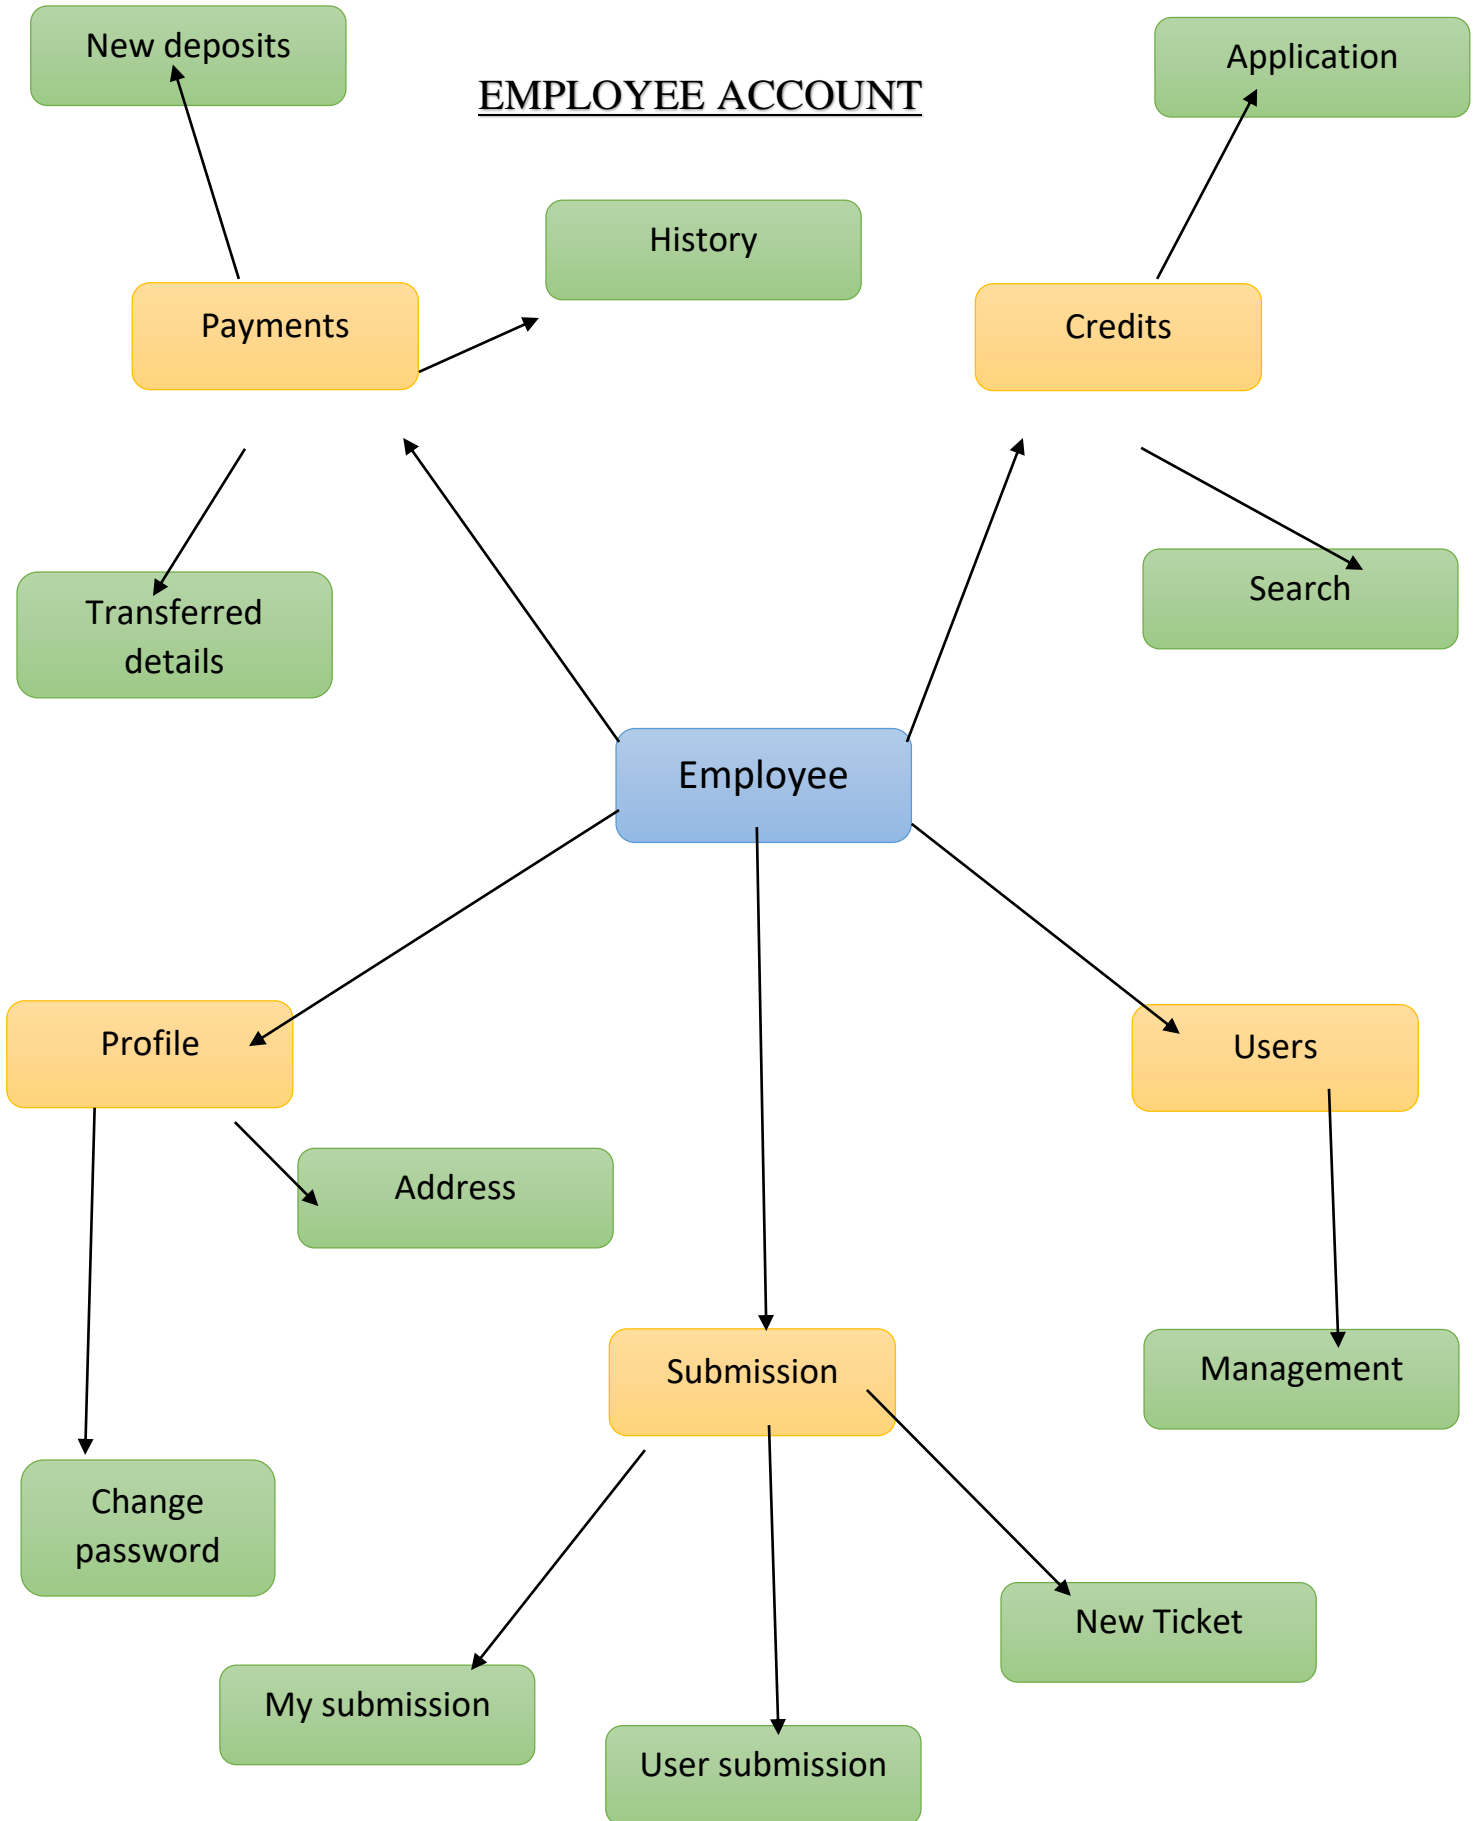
New deposits

EMPLOYEE ACCOUNT

Application

History

Payments

Credits

Transferred details

Search

Employee

Profile

Users

Address

Submission

Management

Change password

New Ticket

My submission

User submission